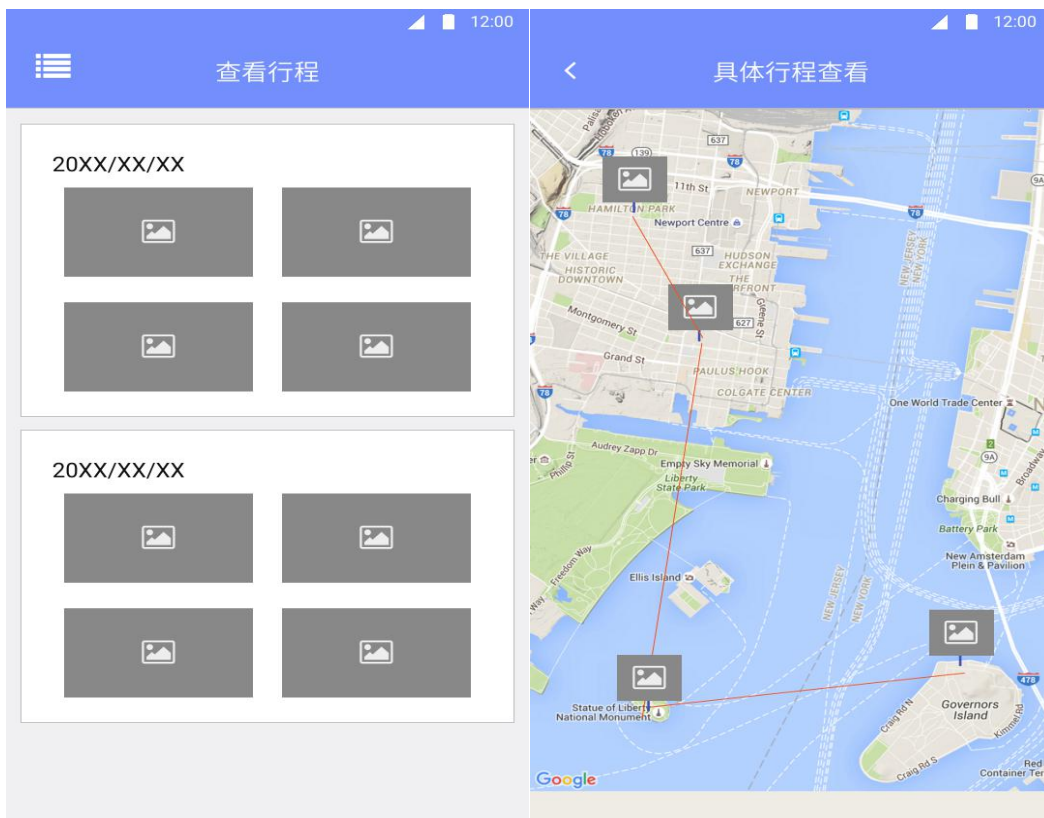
12:00

查看行程

20XX/XX/XX

20XX/XX/XX

12:00

具体行程查看

139
637
78
11th St
NEWPORT
HAMILTON PARK
Newport Centre
78
9A
637
THE VILLAGE
HISTORIC
DOWNTOWN
HUDSON
EXCHANGE
THE
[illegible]RFRONT
Montgomery St
Greene St
627
Grand St
PAULUS HOOK
COLGATE CENTER
78
NEW JERSEY
NEW YORK
One World Trade Center
Audrey Zapp Dr
Philip St
Empty Sky Memorial
Liberty
State Park
9A
Charging Bull
Battery Park
Broadway
Freedom Way
New Amsterdam
Plein & Pavilion
Ellis Island
NEW JERSEY
NEW YORK
478
Statue of Liberty
National Monument
Governors
Island
Kimmel Rd
Craig Rd N
Craig Rd S
Red
Container Ter
Google